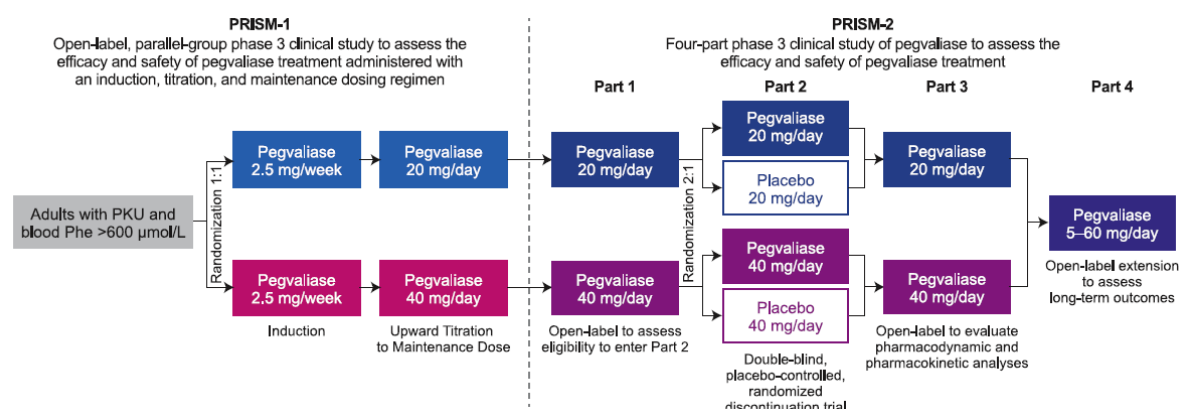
PRISM-1
Open-label, parallel-group phase 3 clinical study to assess the efficacy and safety of pegvaliase treatment administered with an induction, titration, and maintenance dosing regimen

PRISM-2
Four-part phase 3 clinical study of pegvaliase to assess the efficacy and safety of pegvaliase treatment

Adults with PKU and blood Phe >600 µmol/L

Randomization 1:1

Pegvaliase 2.5 mg/week

Pegvaliase 20 mg/day

Pegvaliase 2.5 mg/week

Pegvaliase 40 mg/day

Induction

Upward Titration to Maintenance Dose

Part 1

Pegvaliase 20 mg/day

Pegvaliase 40 mg/day

Open-label to assess eligibility to enter Part 2

Randomization 2:1

Part 2

Pegvaliase 20 mg/day

Placebo 20 mg/day

Pegvaliase 40 mg/day

Placebo 40 mg/day

Double-blind, placebo-controlled, randomized discontinuation trial

Part 3

Pegvaliase 20 mg/day

Pegvaliase 40 mg/day

Open-label to evaluate pharmacodynamic and pharmacokinetic analyses

Part 4

Pegvaliase 5–60 mg/day

Open-label extension to assess long-term outcomes